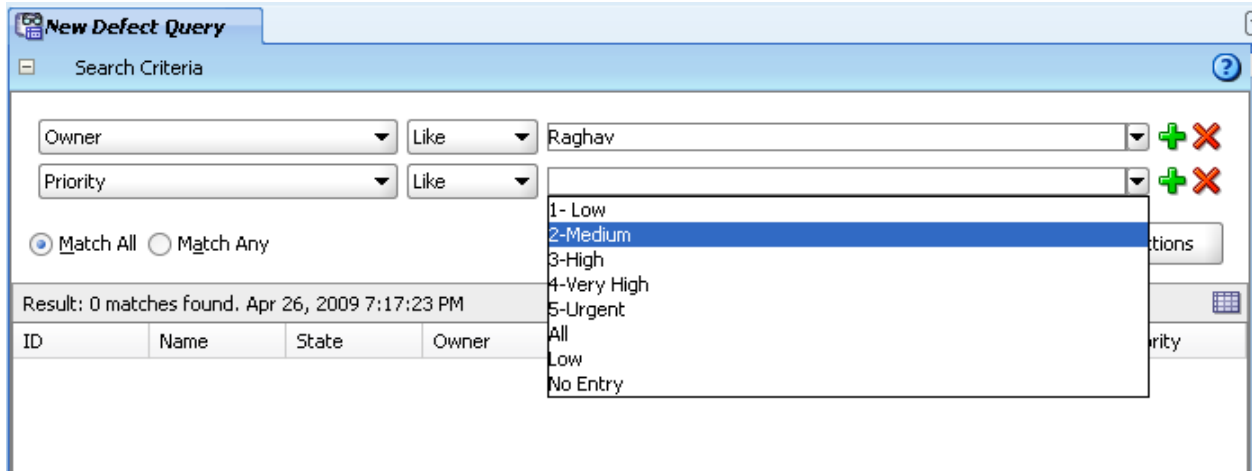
New Defect Query

Search Criteria

Owner | Like | Raghav
Priority | Like |

1- Low
2-Medium
3-High
4-Very High
5-Urgent
All
Low
No Entry

Match All  Match Any

ttions

Result: 0 matches found. Apr 26, 2009 7:17:23 PM

| ID | Name | State | Owner | rity |
|---|---|---|---|---|